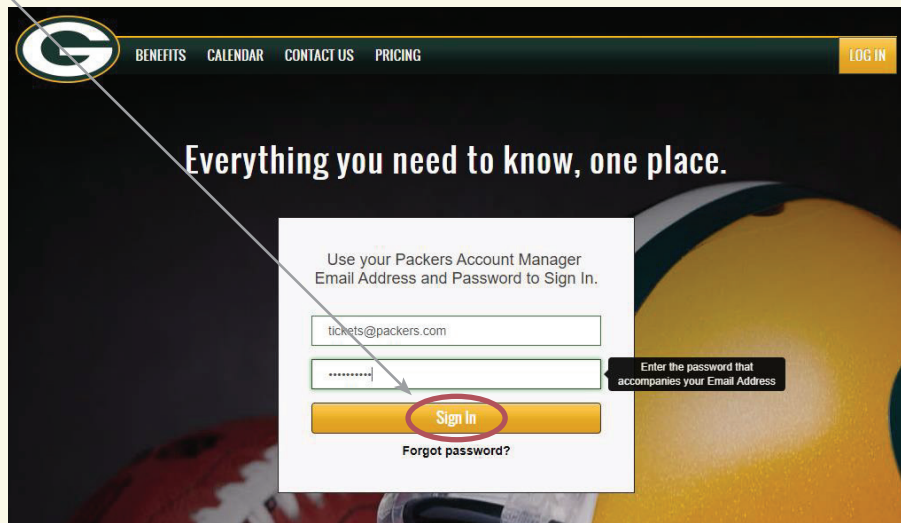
BENEFITS CALENDAR CONTACT US PRICING

LOG IN

Everything you need to know, one place.

Use your Packers Account Manager Email Address and Password to Sign In.

tickets@packers.com

••••••••••

Enter the password that accompanies your Email Address

Sign In

Forgot password?